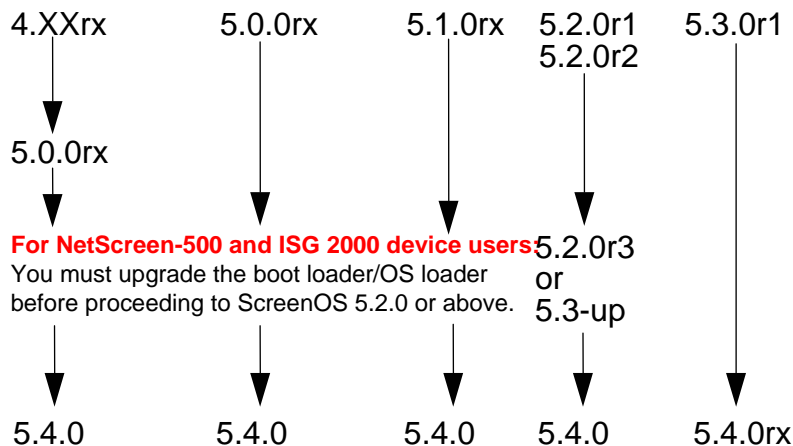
4.XXrx

5.0.0rx

5.1.0rx

5.2.0r1
5.2.0r2

5.3.0r1

5.0.0rx

For NetScreen-500 and ISG 2000 device users:
You must upgrade the boot loader/OS loader before proceeding to ScreenOS 5.2.0 or above.

5.2.0r3
or
5.3-up

5.4.0

5.4.0

5.4.0

5.4.0

5.4.0rx